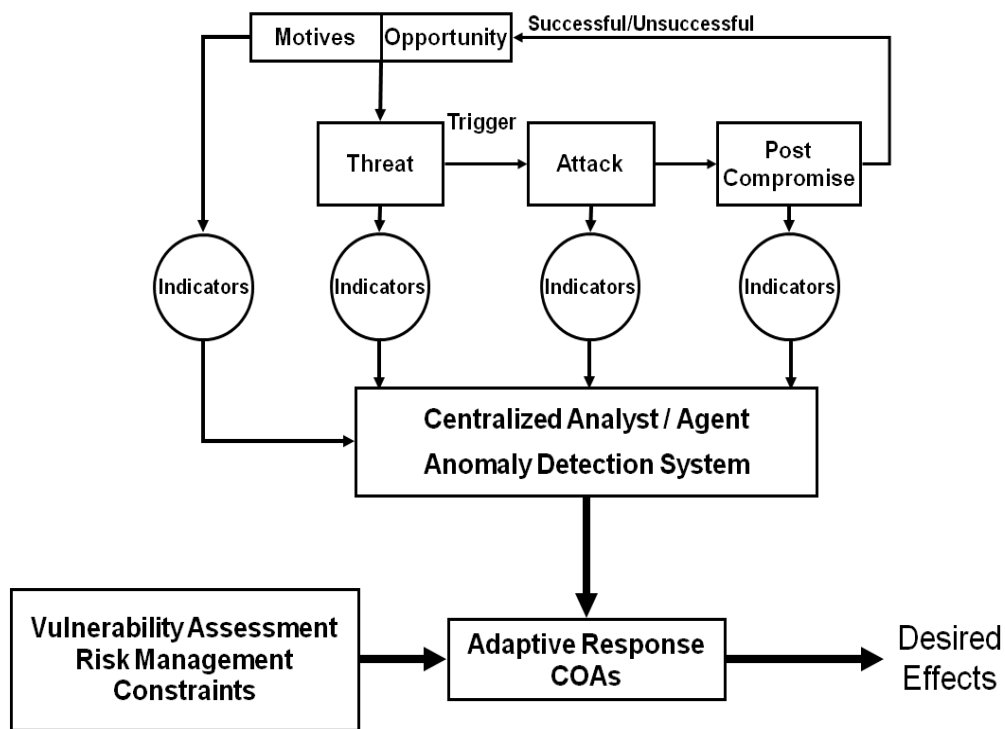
Motives
Opportunity
Successful/Unsuccessful

Trigger
Threat
Attack
Post Compromise

Indicators
Indicators
Indicators
Indicators

Centralized Analyst / Agent
Anomaly Detection System

Vulnerability Assessment
Risk Management
Constraints

Adaptive Response
COAs

Desired
Effects